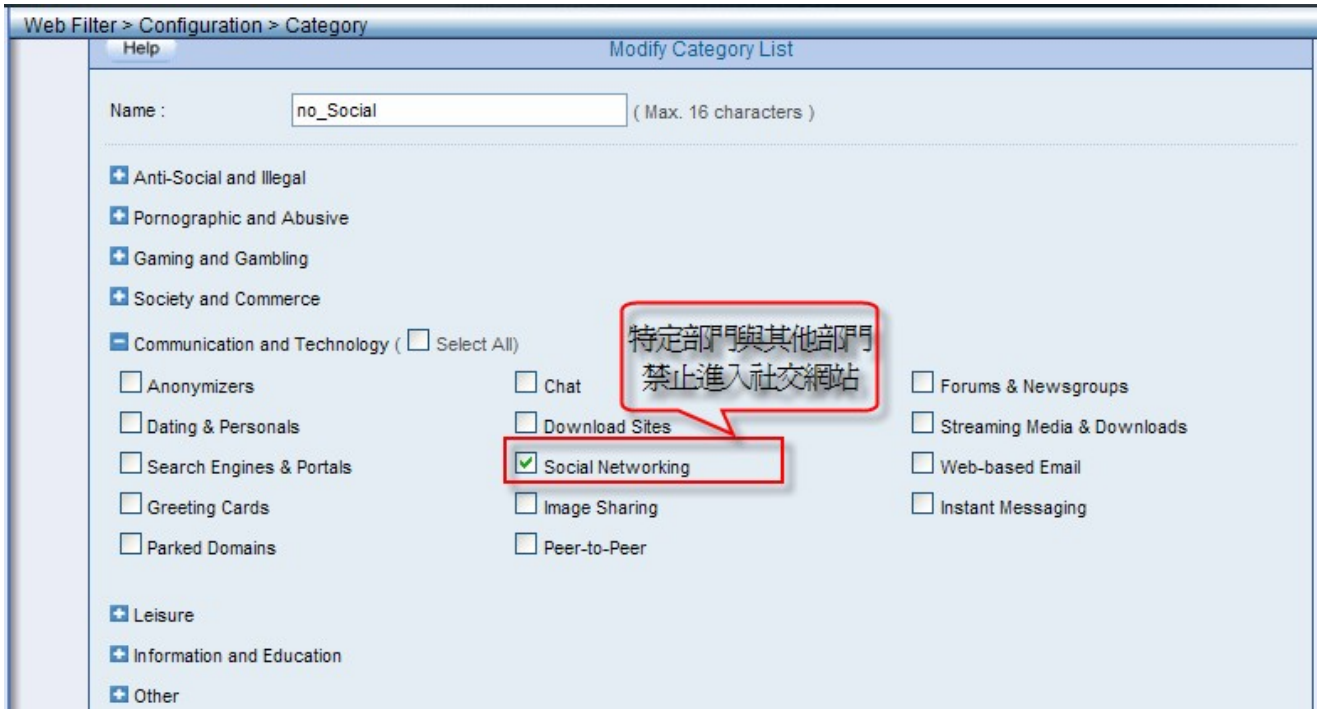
Web Filter > Configuration > Category

Help

Modify Category List

Name : no_Social ( Max. 16 characters )

Anti-Social and Illegal

Pornographic and Abusive

Gaming and Gambling

Society and Commerce

Communication and Technology ( Select All)

特定部門與其他部門
禁止進入社交網站

Anonymizers

Chat

Forums & Newsgroups

Dating & Personals

Download Sites

Streaming Media & Downloads

Search Engines & Portals

Social Networking

Web-based Email

Greeting Cards

Image Sharing

Instant Messaging

Parked Domains

Peer-to-Peer

Leisure

Information and Education

Other